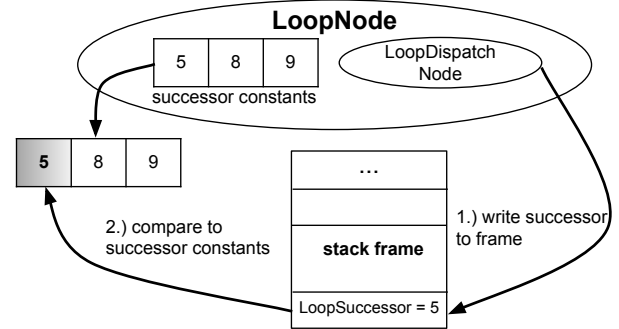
LoopNode

| 5 | 8 | 9 |
|---|---|---|

successor constants

LoopDispatch Node

| 5 | 8 | 9 |
|---|---|---|

…

stack frame

LoopSuccessor = 5

1.) write successor to frame

2.) compare to successor constants